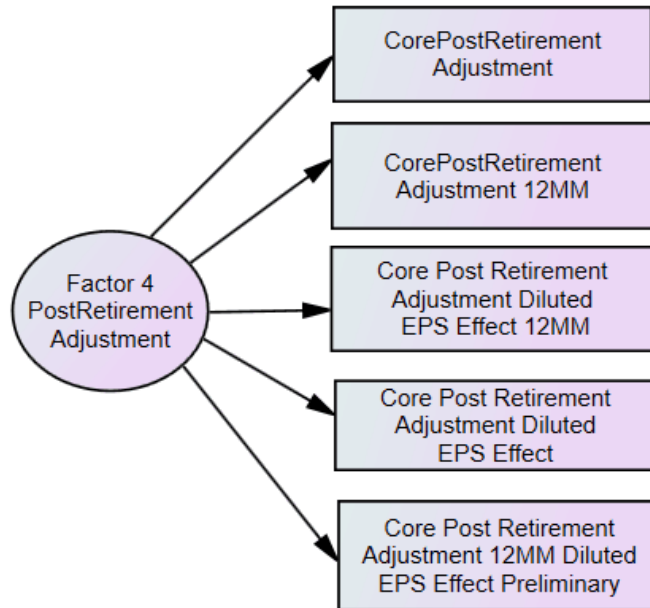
Factor 4 PostRetirement Adjustment

CorePostRetirement Adjustment

CorePostRetirement Adjustment 12MM

Core Post Retirement Adjustment Diluted EPS Effect 12MM

Core Post Retirement Adjustment Diluted EPS Effect

Core Post Retirement Adjustment 12MM Diluted EPS Effect Preliminary